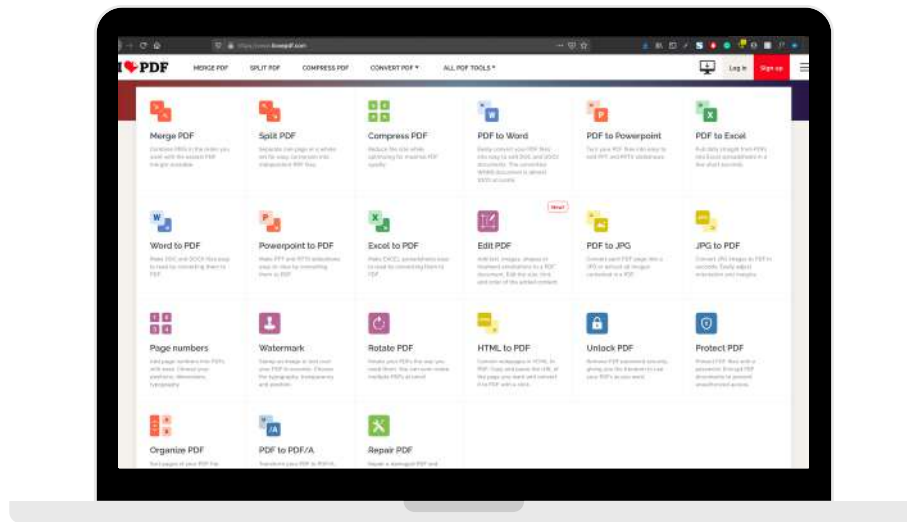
https://www.ilovepdf.com

I♥PDF MERGE PDF SPLIT PDF COMPRESS PDF CONVERT PDF ▾ ALL PDF TOOLS ▾ Log in Sign up

Merge PDF
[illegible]

Split PDF
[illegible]

Compress PDF
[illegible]

PDF to Word
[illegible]

PDF to Powerpoint
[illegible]

PDF to Excel
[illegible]

Word to PDF
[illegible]

Powerpoint to PDF
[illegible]

Excel to PDF
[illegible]

New!
Edit PDF
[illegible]

PDF to JPG
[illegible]

JPG to PDF
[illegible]

Page numbers
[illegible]

Watermark
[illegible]

Rotate PDF
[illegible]

HTML to PDF
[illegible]

Unlock PDF
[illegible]

Protect PDF
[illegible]

Organize PDF
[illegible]

PDF to PDF/A
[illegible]

Repair PDF
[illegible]